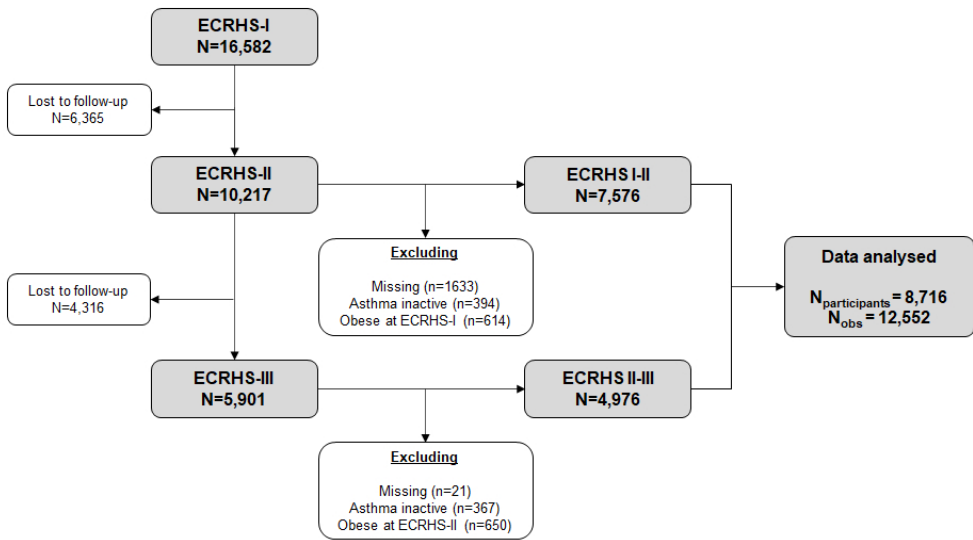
ECRHS-I
N=16,582

Lost to follow-up
N=6,365

ECRHS-II
N=10,217

ECRHS I-II
N=7,576

Excluding

Missing (n=1633)
Asthma inactive (n=394)
Obese at ECRHS-I (n=614)

Data analysed

$N_{participants}$ = 8,716
$N_{obs}$ = 12,552

Lost to follow-up
N=4,316

ECRHS-III
N=5,901

ECRHS II-III
N=4,976

Excluding

Missing (n=21)
Asthma inactive (n=367)
Obese at ECRHS-II (n=650)